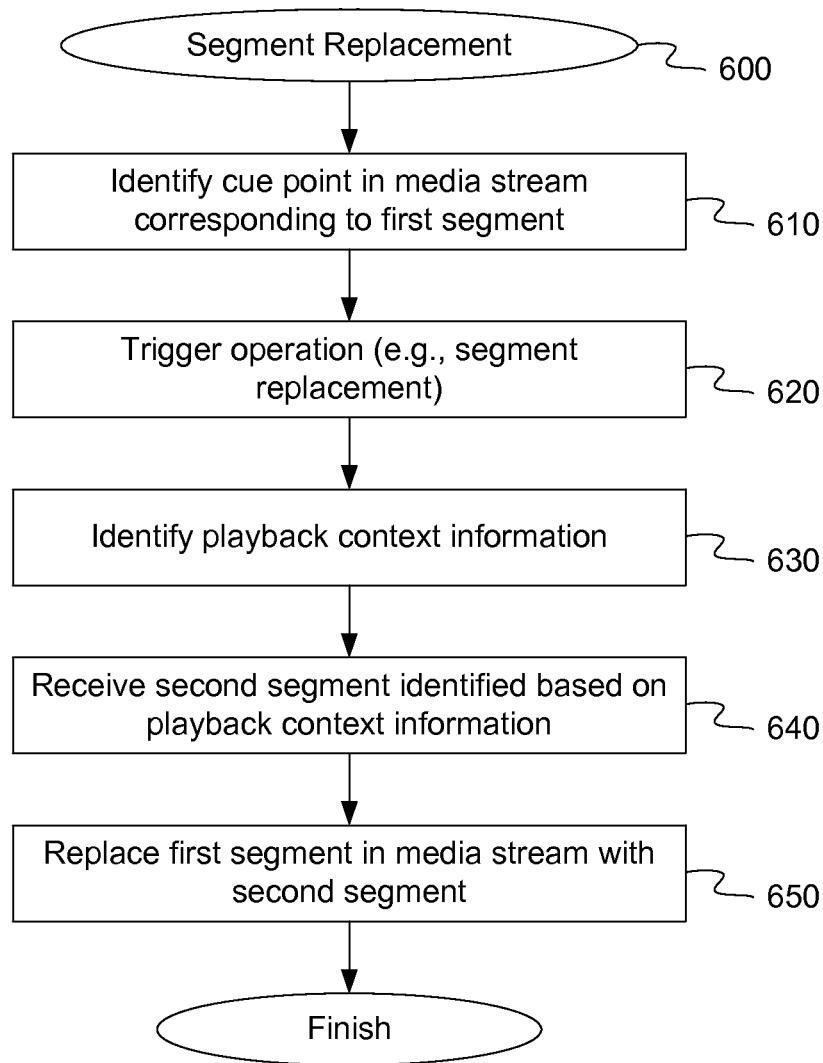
Segment Replacement

600

Identify cue point in media stream corresponding to first segment

610

Trigger operation (e.g., segment replacement)

620

Identify playback context information

630

Receive second segment identified based on playback context information

640

Replace first segment in media stream with second segment

650

Finish